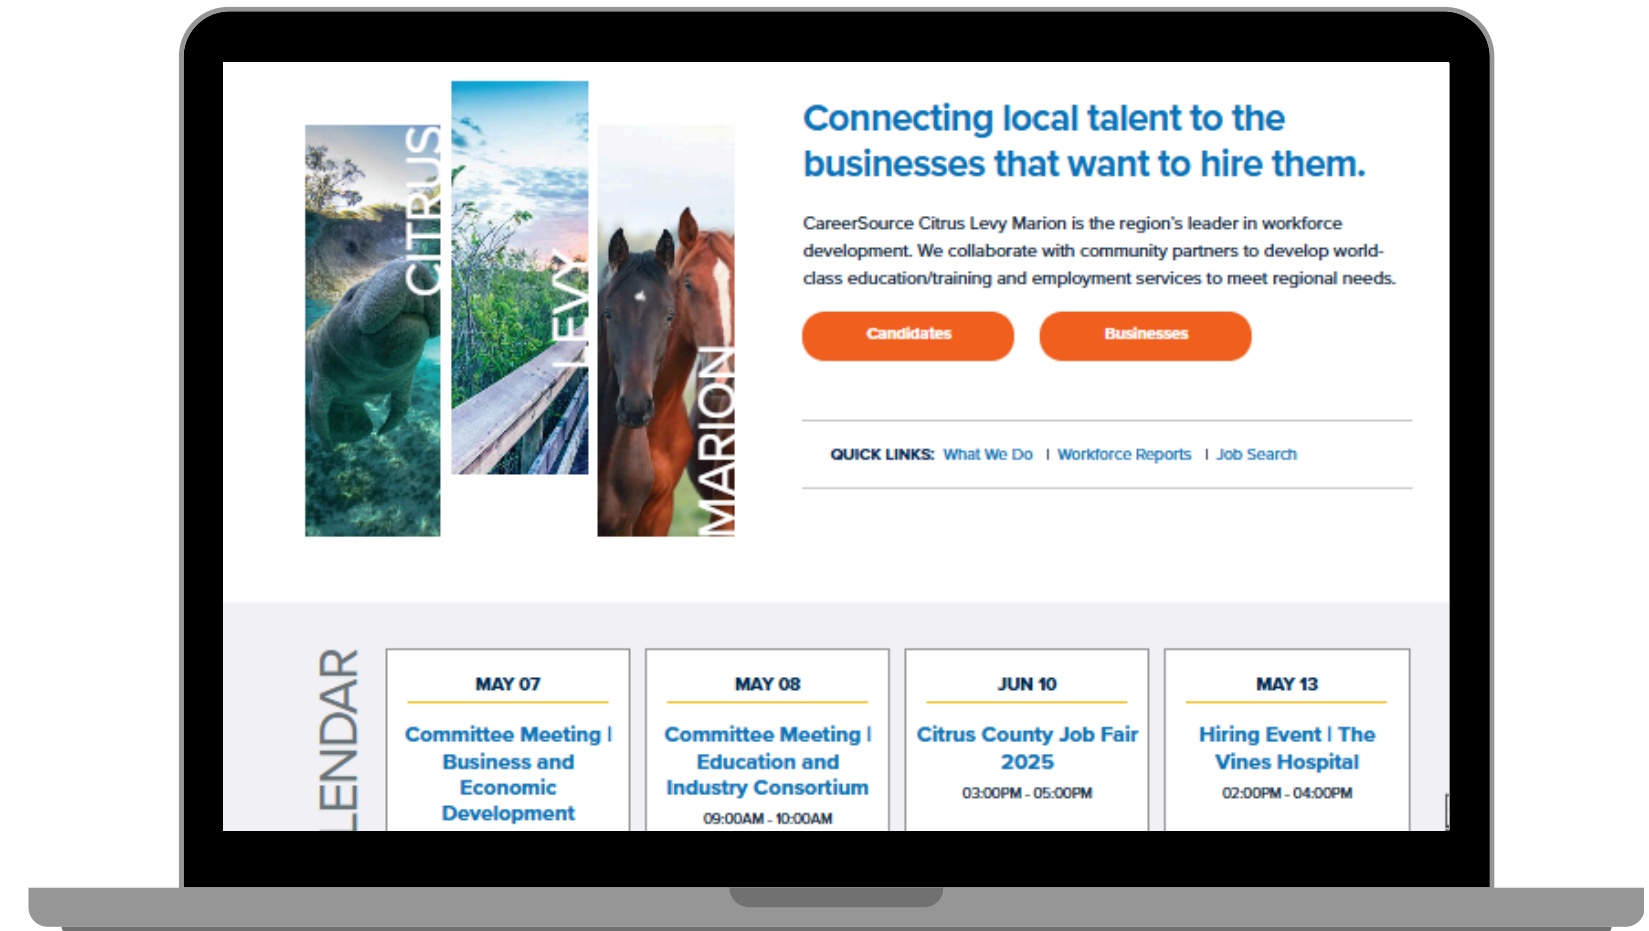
CITRUS

LEVY

MARION

Connecting local talent to the businesses that want to hire them.

CareerSource Citrus Levy Marion is the region's leader in workforce development. We collaborate with community partners to develop world-class education/training and employment services to meet regional needs.

Candidates

Businesses

QUICK LINKS: What We Do | Workforce Reports | Job Search

LENDAR

MAY 07
Committee Meeting | Business and Economic Development

MAY 08
Committee Meeting | Education and Industry Consortium
09:00AM - 10:00AM

JUN 10
Citrus County Job Fair 2025
03:00PM - 05:00PM

MAY 13
Hiring Event | The Vines Hospital
02:00PM - 04:00PM